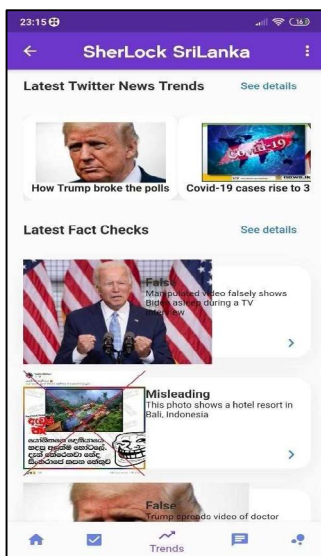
23:15

16

SherLock SriLanka

Latest Twitter News Trends

See details

How Trump broke the polls

Covid-19 cases rise to 3

Latest Fact Checks

See details

False

Manipulated video falsely shows Biden asleep during a TV interview

Misleading

This photo shows a hotel resort in Bali, Indonesia

False

Trump spreads video of doctor

Trends